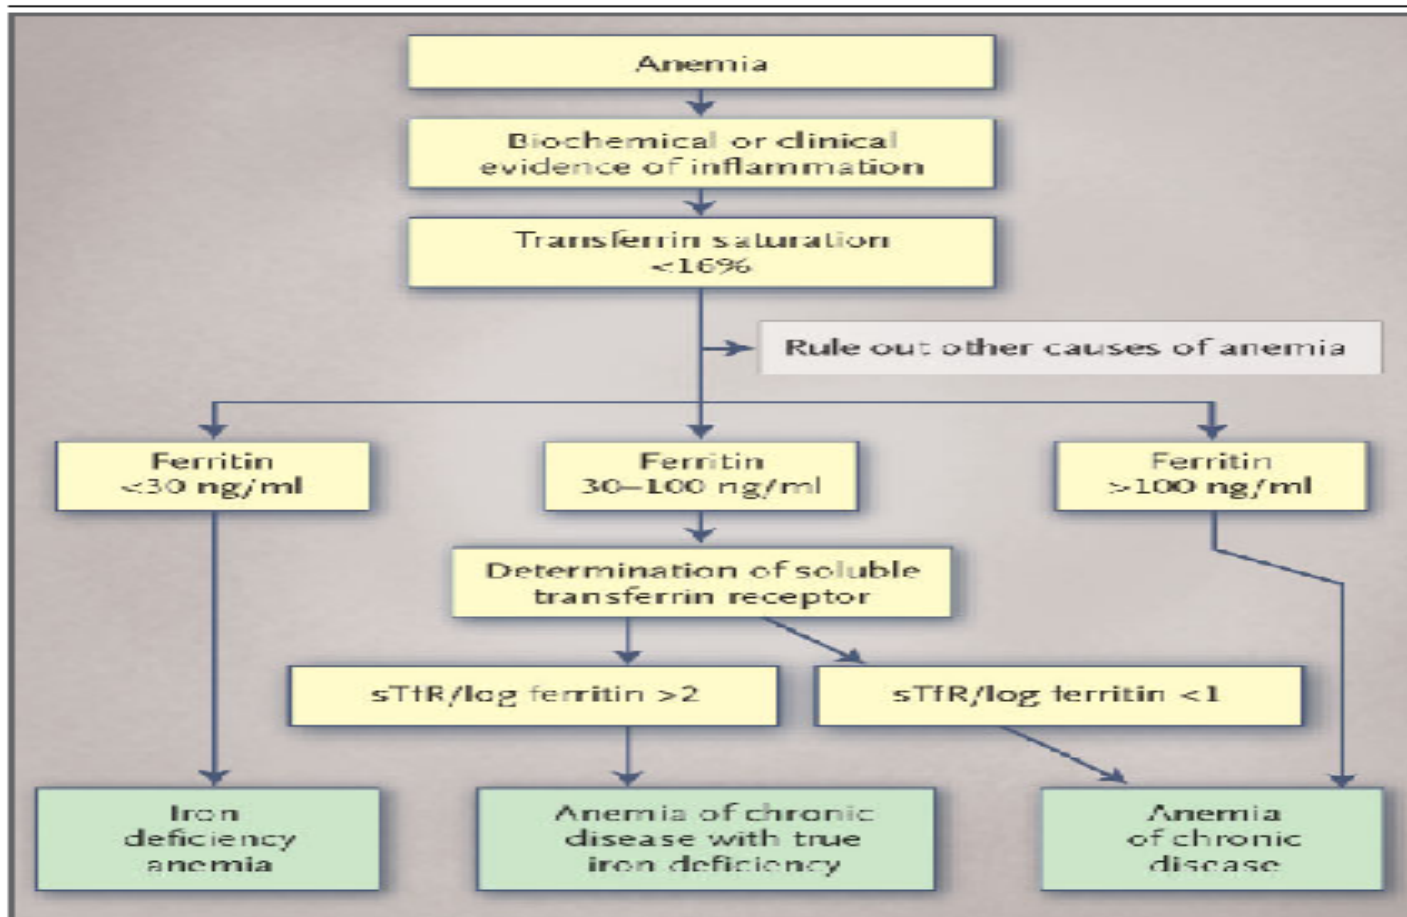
Anemia

Biochemical or clinical evidence of inflammation

Transferrin saturation <16%

Rule out other causes of anemia

Ferritin <30 ng/ml

Ferritin 30–100 ng/ml

Ferritin >100 ng/ml

Determination of soluble transferrin receptor

sTfR/log ferritin >2

sTfR/log ferritin <1

Iron deficiency anemia

Anemia of chronic disease with true iron deficiency

Anemia of chronic disease